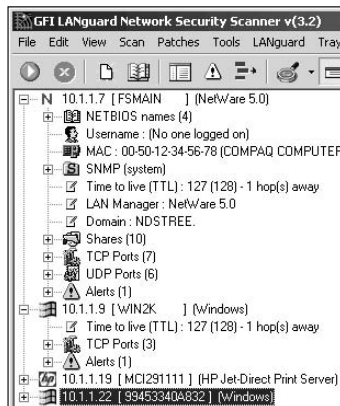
GFI LANguard Network Security Scanner v(3.2)

File Edit View Scan Patches Tools LANguard Tray

N 10.1.1.7 [FSMAIN ] (NetWare 5.0)
NETBIOS names (4)
Username : (No one logged on)
MAC : 00-50-12-34-56-78 (COMPAQ COMPUTER
SNMP (system)
Time to live (TTL) : 127 (128) - 1 hop(s) away
LAN Manager : NetWare 5.0
Domain : NDSTREE.
Shares (10)
TCP Ports (7)
UDP Ports (6)
Alerts (1)
10.1.1.9 [WIN2K ] (Windows)
Time to live (TTL) : 127 (128) - 1 hop(s) away
TCP Ports (3)
Alerts (1)
10.1.1.19 [MCI291111] (HP Jet-Direct Print Server)
10.1.1.22 [99453340A832] (Windows)